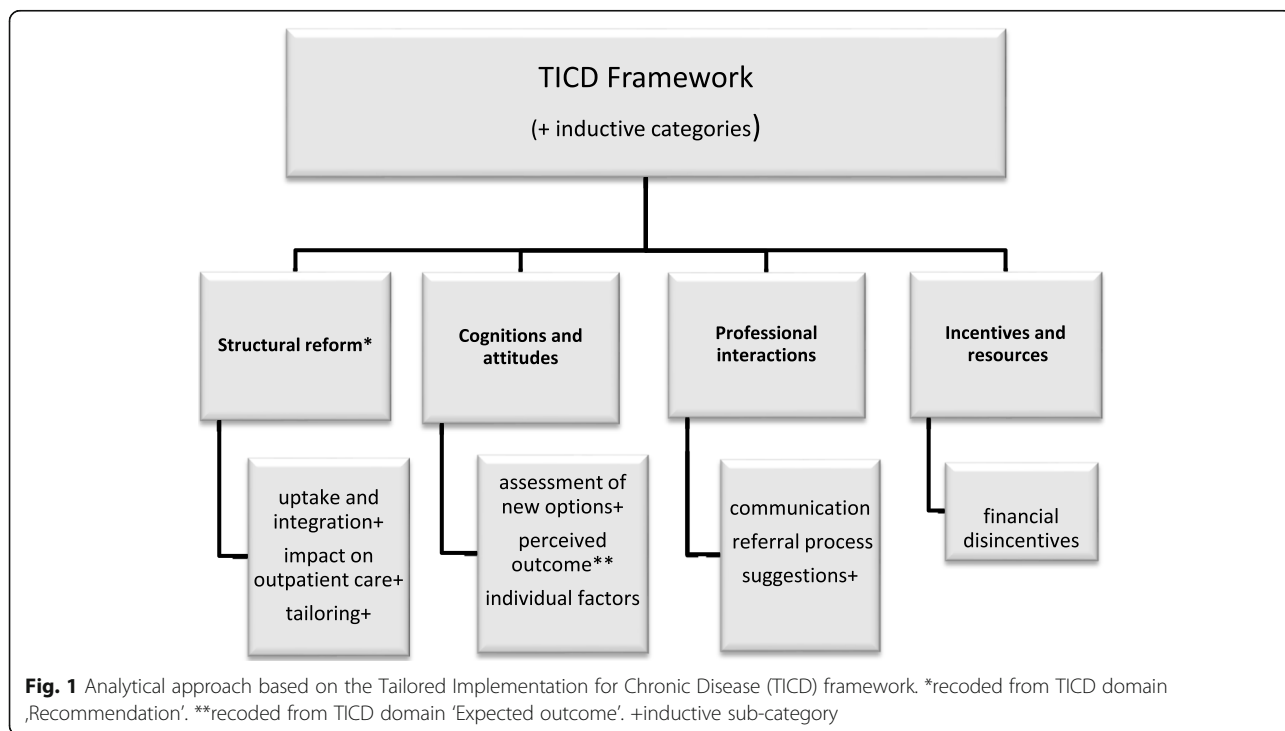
TICD Framework

(+ inductive categories)

Structural reform*

Cognitions and attitudes

Professional interactions

Incentives and resources

uptake and integration+

impact on outpatient care+

tailoring+

assessment of new options+

perceived outcome**

individual factors

communication

referral process

suggestions+

financial disincentives

**Fig. 1** Analytical approach based on the Tailored Implementation for Chronic Disease (TICD) framework. *recoded from TICD domain ‚Recommendation'. **recoded from TICD domain 'Expected outcome'. +inductive sub-category